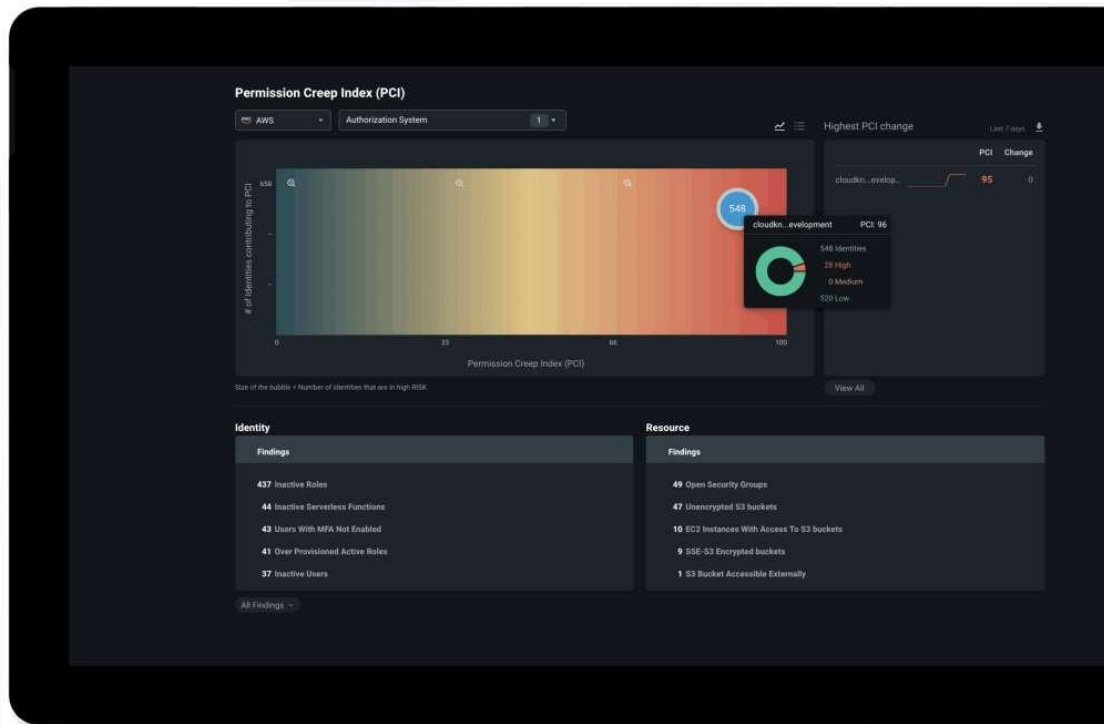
Permission Creep Index (PCI)

AWS

Authorization System 1

Highest PCI change

Last 7 days

PCI Change

cloudkn...evelop... 95 0

# of Identities contributing to PCI

558

548

cloudkn...evelopment PCI: 96

548 Identities

28 High

0 Medium

520 Low

0 33 66 100

Permission Creep Index (PCI)

Size of the bubble = Number of identities that are in high RISK

View All

Identity

Findings

437 Inactive Roles

44 Inactive Serverless Functions

43 Users With MFA Not Enabled

41 Over Provisioned Active Roles

37 Inactive Users

All Findings

Resource

Findings

49 Open Security Groups

47 Unencrypted S3 buckets

10 EC2 Instances With Access To S3 buckets

9 SSE-S3 Encrypted buckets

1 S3 Bucket Accessible Externally